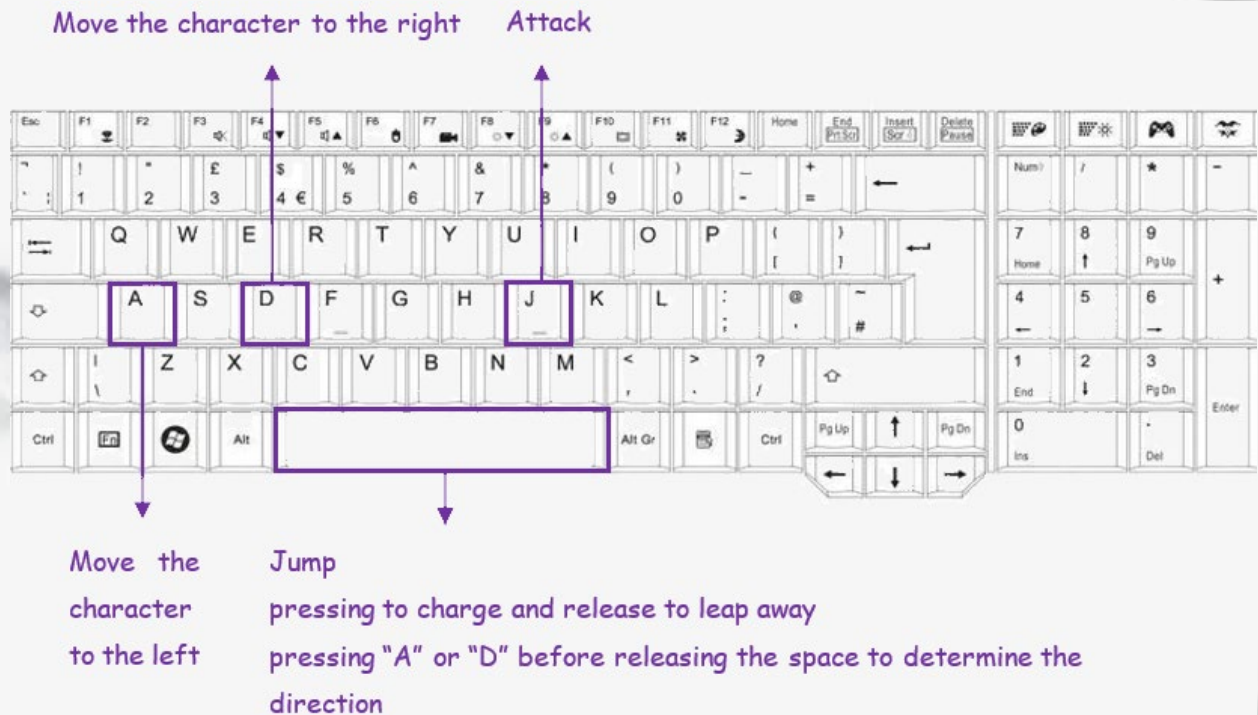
Move the character to the right

Attack

Esc F1 F2 F3 F4 F5 F6 F7 F8 F9 F10 F11 F12 Home End Prt Scl Insert Scr Delete Pause

¬ ` ! 1 " 2 £ 3 $ 4 € % 5 ^ 6 & 7 * 8 ( 9 ) 0 _ - + = ←

Num / * -

Q W E R T Y U I O P { [ } ]

7 Home 8 ↑ 9 Pg Up +

A S D F G H J K L : ; @ ' ~ #

4 ← 5 6 →

Z X C V B N M < , > . ? /

1 End 2 ↓ 3 Pg Dn Enter

Ctrl Fn Alt Alt Gr Ctrl Pg Up ↑ Pg Dn ← ↓ →

0 Ins . Del

Move the character to the left

Jump
pressing to charge and release to leap away
pressing “A” or “D” before releasing the space to determine the direction